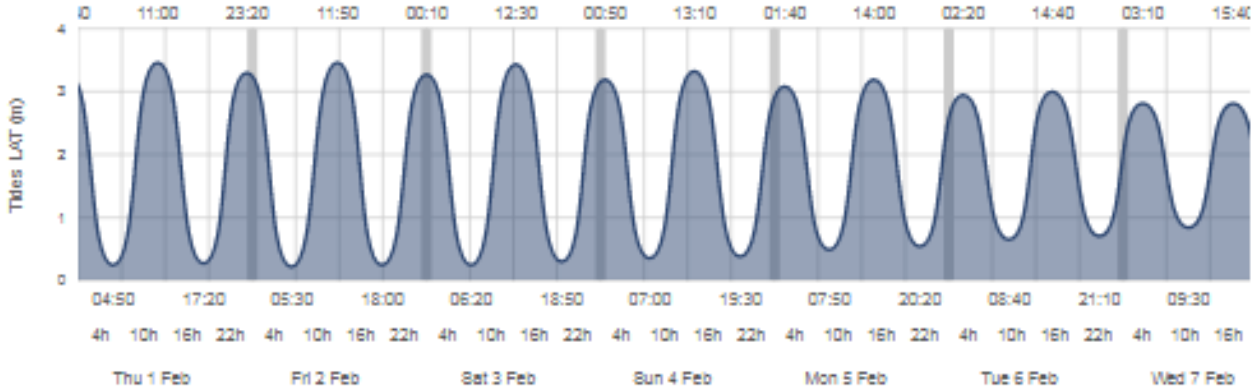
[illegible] 11:00 23:20 11:50 00:10 12:30 00:50 13:10 01:40 14:00 02:20 14:40 03:10 15:4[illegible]

4
3
2
1
0

Tides LAT (m)

04:50 17:20 05:30 18:00 06:20 18:50 07:00 19:30 07:50 20:20 08:40 21:10 09:30

4h 10h 16h 22h 4h 10h 16h 22h 4h 10h 16h 22h 4h 10h 16h 22h 4h 10h 16h 22h 4h 10h 16h 22h 4h 10h 16h

Thu 1 Feb Fri 2 Feb Sat 3 Feb Sun 4 Feb Mon 5 Feb Tue 6 Feb Wed 7 Feb